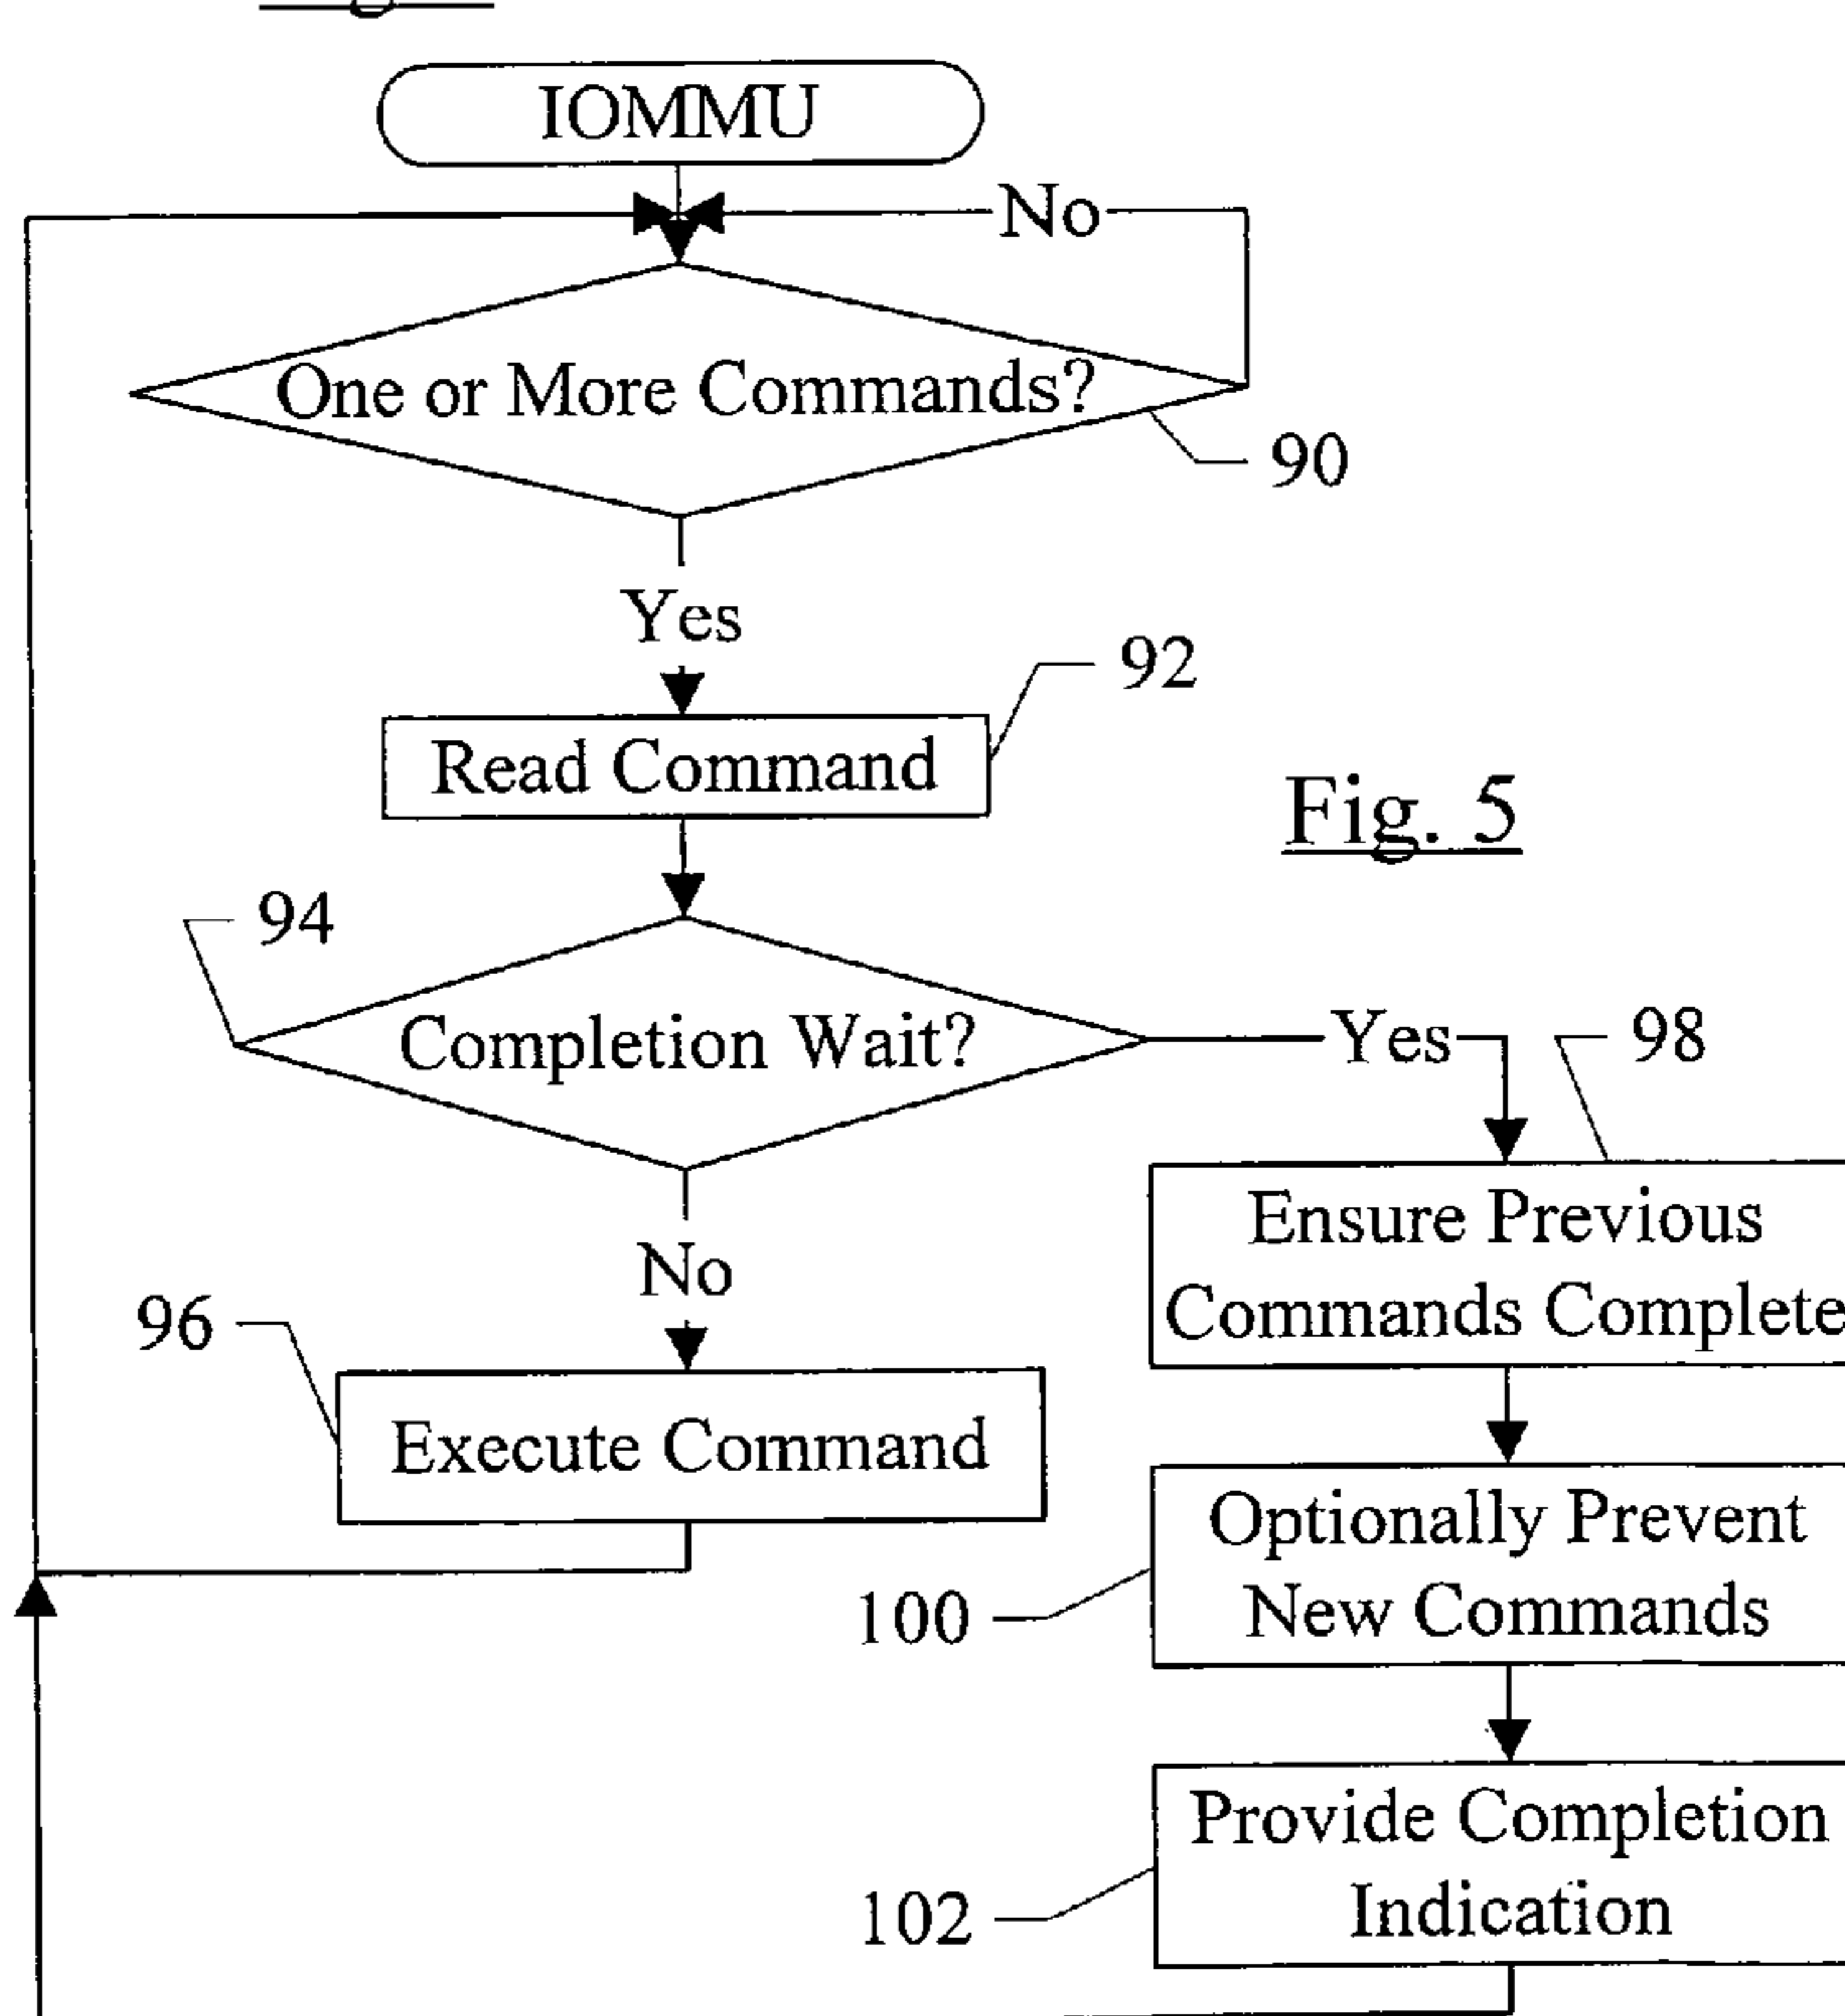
IOMMU

No

One or More Commands?

90

Yes

92

Read Command

Fig. 5

94

Completion Wait?

Yes

98

No

Ensure Previous Commands Complete

96

Execute Command

Optionally Prevent New Commands

100

Provide Completion Indication

102